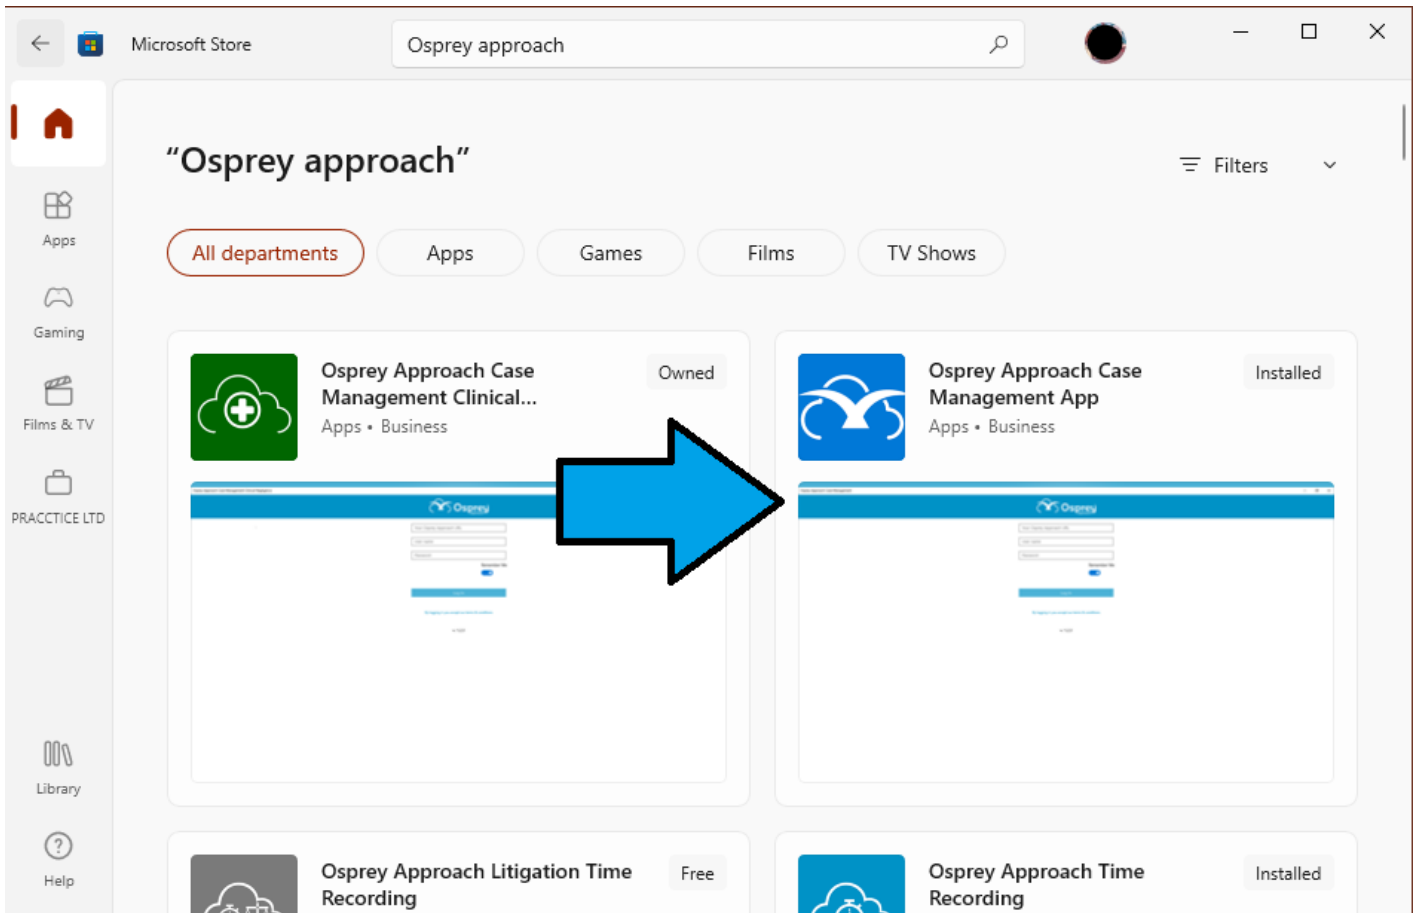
Microsoft Store

Osprey approach

Apps

Gaming

Films & TV

PRACCTICE LTD

Library

Help

"Osprey approach"

Filters

All departments

Apps

Games

Films

TV Shows

Osprey Approach Case Management Clinical...

Apps • Business

Owned

Osprey Approach Case Management App

Apps • Business

Installed

Osprey Approach Litigation Time Recording

Free

Osprey Approach Time Recording

Installed